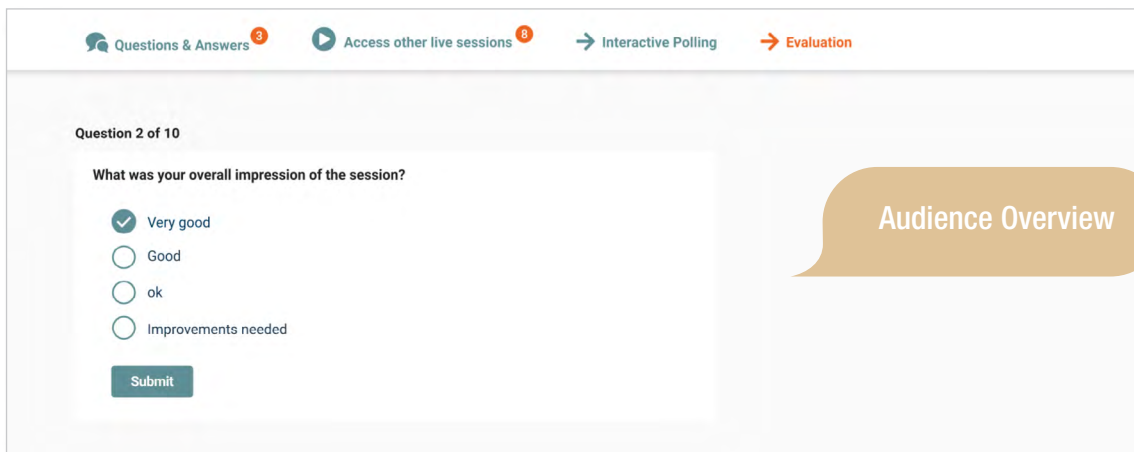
Questions & Answers 3
Access other live sessions 8
Interactive Polling
Evaluation

Question 2 of 10

What was your overall impression of the session?

Very good
Good
ok
Improvements needed

Submit

Audience Overview